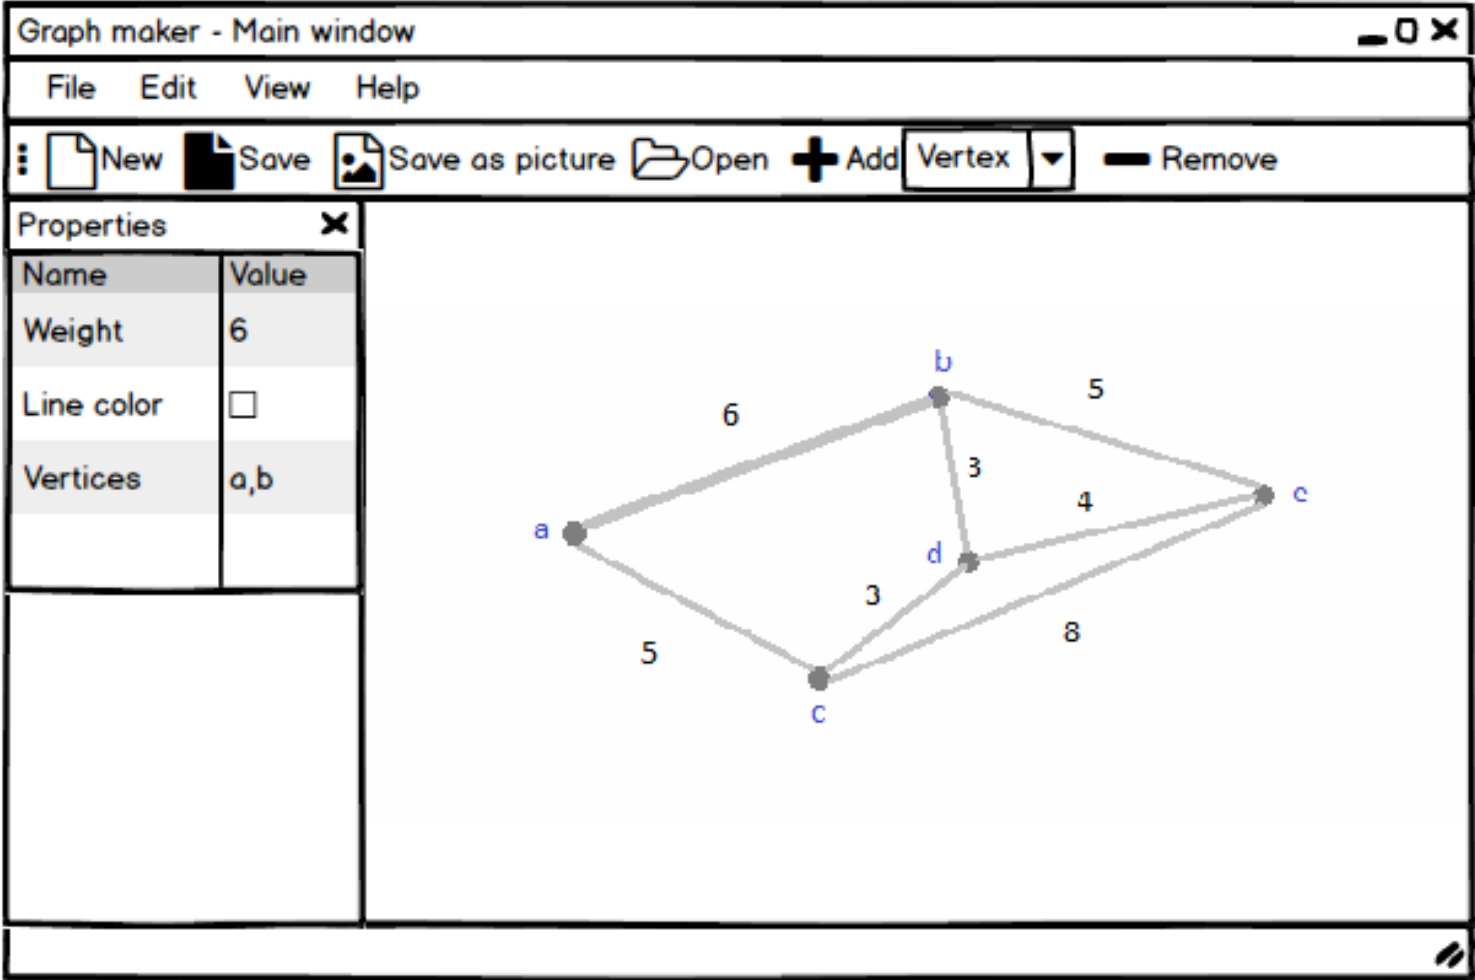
Graph maker - Main window

File Edit View Help

New Save Save as picture Open Add Vertex Remove

Properties

| Name | Value |
|---|---|
| Weight | 6 |
| Line color | ☐ |
| Vertices | a,b |
| | |

b
5
6
3
c
4
a
d
3
8
5
c